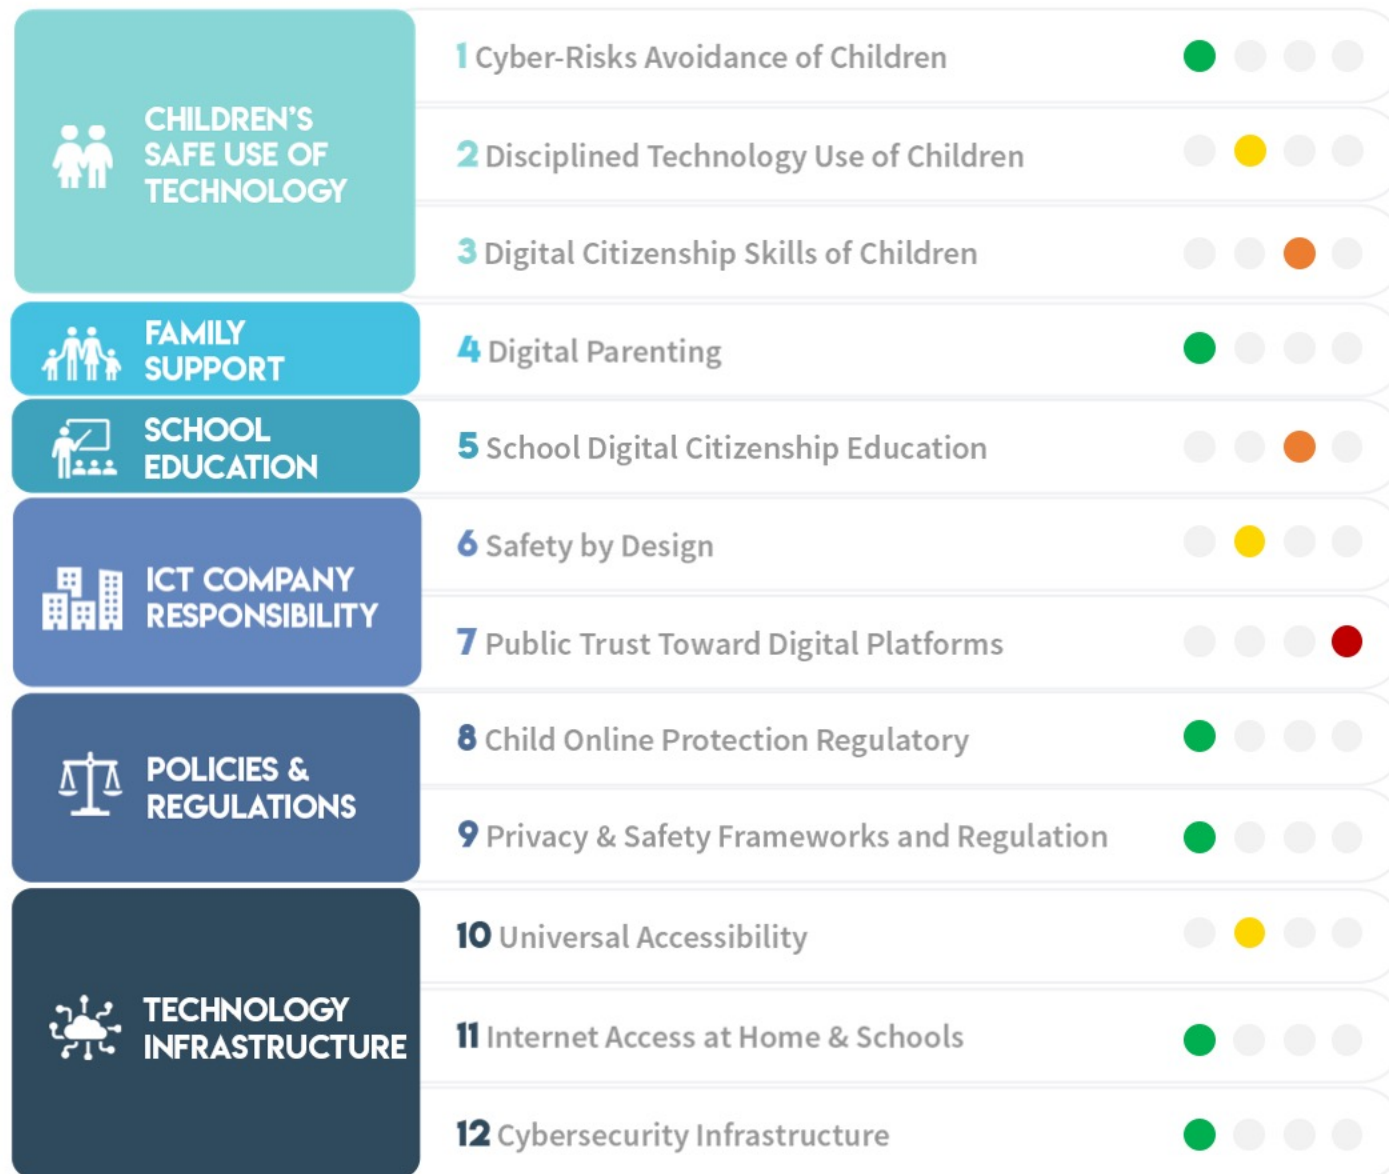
CHILDREN'S SAFE USE OF TECHNOLOGY

1 Cyber-Risks Avoidance of Children

2 Disciplined Technology Use of Children

3 Digital Citizenship Skills of Children

FAMILY SUPPORT

4 Digital Parenting

SCHOOL EDUCATION

5 School Digital Citizenship Education

ICT COMPANY RESPONSIBILITY

6 Safety by Design

7 Public Trust Toward Digital Platforms

POLICIES & REGULATIONS

8 Child Online Protection Regulatory

9 Privacy & Safety Frameworks and Regulation

TECHNOLOGY INFRASTRUCTURE

10 Universal Accessibility

11 Internet Access at Home & Schools

12 Cybersecurity Infrastructure